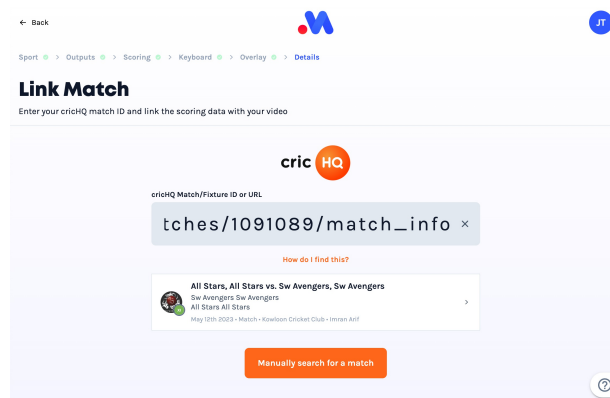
Back

JT

Sport > Outputs > Scoring > Keyboard > Overlay > Details

Link Match

Enter your cricHQ match ID and link the scoring data with your video

cric HQ

cricHQ Match/Fixture ID or URL

tches/1091089/match_info ×

How do I find this?

All Stars, All Stars vs. Sw Avengers, Sw Avengers
Sw Avengers Sw Avengers
All Stars All Stars
May 12th 2023 • Match • Kowloon Cricket Club • Imran Arif

Manually search for a match

?